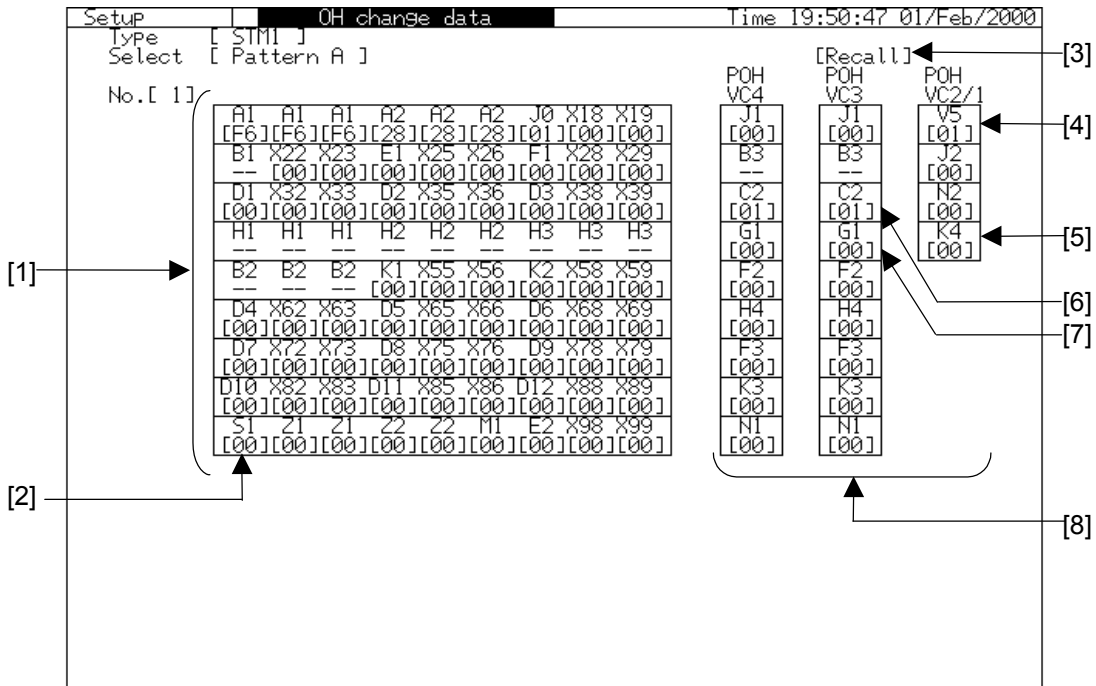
Setup | OH change data | Time 19:50:47 01/Feb/2000

Type [ STM1 ]
Select [ Pattern A ]

[Recall]

No.[ 1]

| A1 | A1 | A1 | A2 | A2 | A2 | J0 | X18 | X19 |
|---|---|---|---|---|---|---|---|---|
| [F6] | [F6] | [F6] | [28] | [28] | [28] | [01] | [00] | [00] |
| B1 | X22 | X23 | E1 | X25 | X26 | F1 | X28 | X29 |
| -- | [00] | [00] | [00] | [00] | [00] | [00] | [00] | [00] |
| D1 | X32 | X33 | D2 | X35 | X36 | D3 | X38 | X39 |
| [00] | [00] | [00] | [00] | [00] | [00] | [00] | [00] | [00] |
| H1 | H1 | H1 | H2 | H2 | H2 | H3 | H3 | H3 |
| -- | -- | -- | -- | -- | -- | -- | -- | -- |
| B2 | B2 | B2 | K1 | X55 | X56 | K2 | X58 | X59 |
| -- | -- | -- | [00] | [00] | [00] | [00] | [00] | [00] |
| D4 | X62 | X63 | D5 | X65 | X66 | D6 | X68 | X69 |
| [00] | [00] | [00] | [00] | [00] | [00] | [00] | [00] | [00] |
| D7 | X72 | X73 | D8 | X75 | X76 | D9 | X78 | X79 |
| [00] | [00] | [00] | [00] | [00] | [00] | [00] | [00] | [00] |
| D10 | X82 | X83 | D11 | X85 | X86 | D12 | X88 | X89 |
| [00] | [00] | [00] | [00] | [00] | [00] | [00] | [00] | [00] |
| S1 | Z1 | Z1 | Z2 | Z2 | M1 | E2 | X98 | X99 |
| [00] | [00] | [00] | [00] | [00] | [00] | [00] | [00] | [00] |

| POH VC4 | POH VC3 | POH VC2/1 |
|---|---|---|
| J1 [00] | J1 [00] | V5 [01] |
| B3 -- | B3 -- | J2 [00] |
| C2 [01] | C2 [01] | N2 [00] |
| G1 [00] | G1 [00] | K4 [00] |
| F2 [00] | F2 [00] | |
| H4 [00] | H4 [00] | |
| F3 [00] | F3 [00] | |
| K3 [00] | K3 [00] | |
| N1 [00] | N1 [00] | |

[1]
[2]
[3]
[4]
[5]
[6]
[7]
[8]